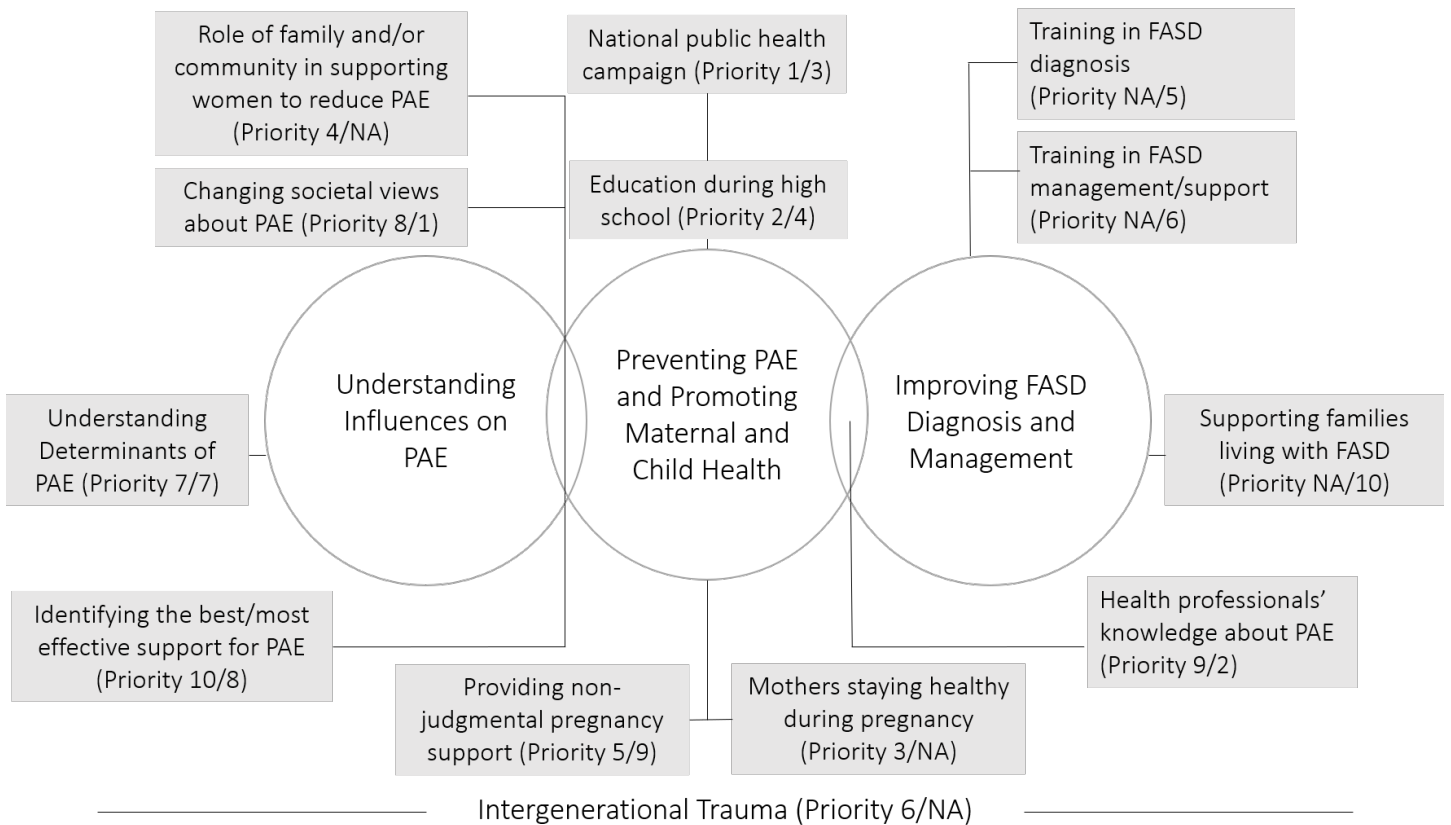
Role of family and/or community in supporting women to reduce PAE (Priority 4/NA)

Changing societal views about PAE (Priority 8/1)

National public health campaign (Priority 1/3)

Education during high school (Priority 2/4)

Training in FASD diagnosis (Priority NA/5)

Training in FASD management/support (Priority NA/6)

Understanding Determinants of PAE (Priority 7/7)

Understanding Influences on PAE

Preventing PAE and Promoting Maternal and Child Health

Improving FASD Diagnosis and Management

Supporting families living with FASD (Priority NA/10)

Identifying the best/most effective support for PAE (Priority 10/8)

Providing non-judgmental pregnancy support (Priority 5/9)

Mothers staying healthy during pregnancy (Priority 3/NA)

Health professionals' knowledge about PAE (Priority 9/2)

Intergenerational Trauma (Priority 6/NA)